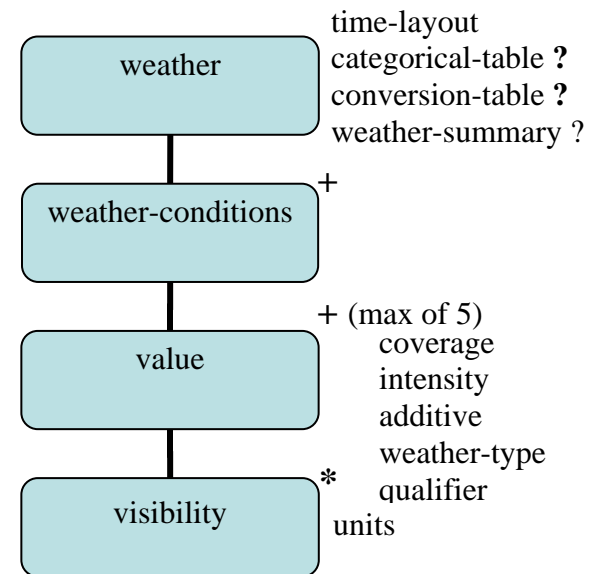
weather

time-layout
categorical-table **?**
conversion-table **?**
weather-summary ?

+

weather-conditions

+ (max of 5)

value

coverage
intensity
additive
weather-type
qualifier

*

visibility

units